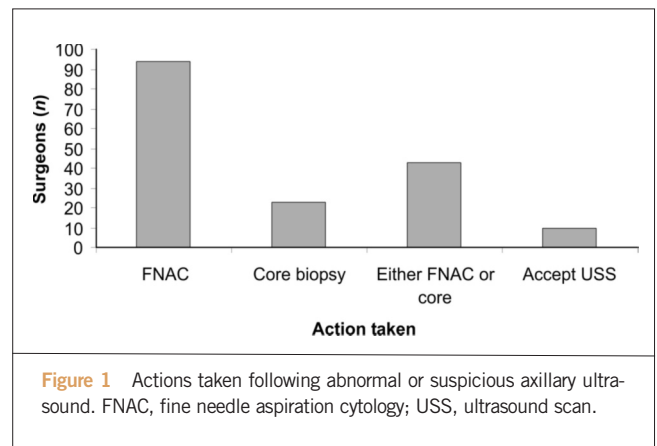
100
90
80
70
60
50
40
30
20
10
0

Surgeons (n)

FNAC
Core biopsy
Either FNAC or core
Accept USS

Action taken

Figure 1 Actions taken following abnormal or suspicious axillary ultrasound. FNAC, fine needle aspiration cytology; USS, ultrasound scan.